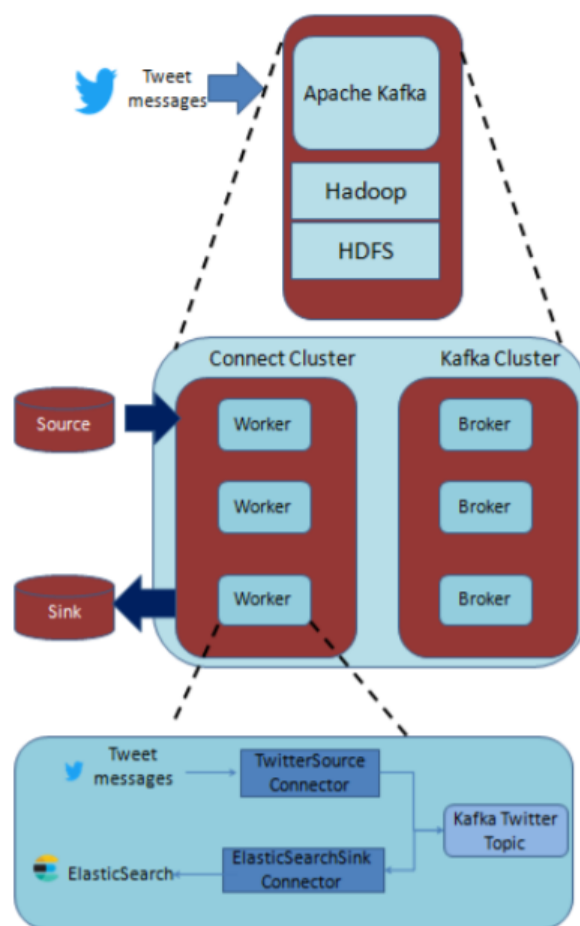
Tweet messages

Apache Kafka

Hadoop

HDFS

Connect Cluster

Kafka Cluster

Source

Worker

Worker

Worker

Broker

Broker

Broker

Sink

Tweet messages

TwitterSource Connector

Kafka Twitter Topic

ElasticSearchSink Connector

ElasticSearch